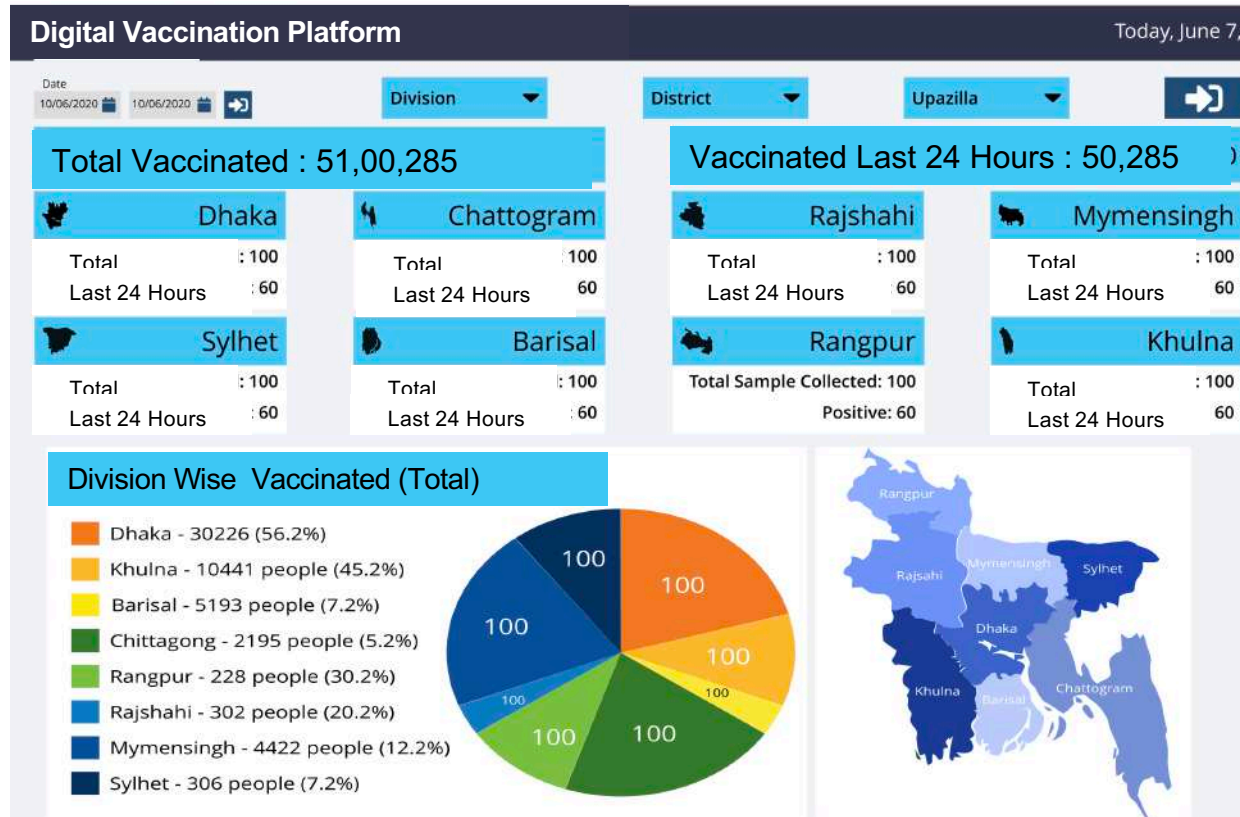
Digital Vaccination Platform

Today, June 7,

Date
10/06/2020
10/06/2020

Division
District
Upazilla

Total Vaccinated : 51,00,285

Vaccinated Last 24 Hours : 50,285

Dhaka
Total : 100
Last 24 Hours : 60

Chattogram
Total : 100
Last 24 Hours 60

Rajshahi
Total : 100
Last 24 Hours 60

Mymensingh
Total : 100
Last 24 Hours 60

Sylhet
Total : 100
Last 24 Hours : 60

Barisal
Total : 100
Last 24 Hours : 60

Rangpur
Total Sample Collected: 100
Positive: 60

Khulna
Total : 100
Last 24 Hours 60

Division Wise Vaccinated (Total)

Dhaka - 30226 (56.2%)
Khulna - 10441 people (45.2%)
Barisal - 5193 people (7.2%)
Chittagong - 2195 people (5.2%)
Rangpur - 228 people (30.2%)
Rajshahi - 302 people (20.2%)
Mymensingh - 4422 people (12.2%)
Sylhet - 306 people (7.2%)

100
100
100
100
100
100
100
100

Rangpur
Rajsahi
Mymensingh
Sylhet
Dhaka
Khulna
Barisal
Chattogram